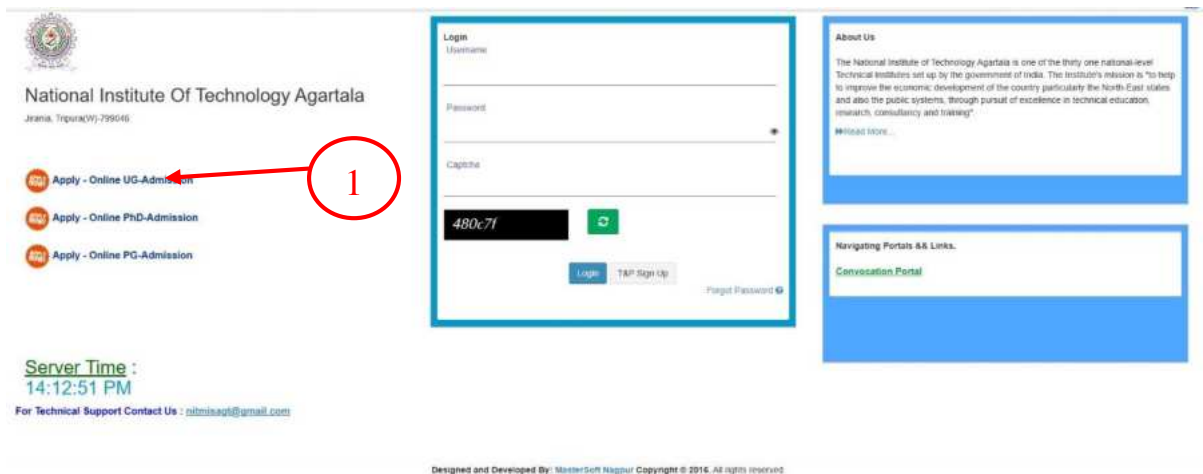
National Institute Of Technology Agartala
Jirania, Tripura(W)-799046

Apply - Online UG-Admission

1

Apply - Online PhD-Admission

Apply - Online PG-Admission

Login
Username

Password

Captcha

480c7f

Login T&P Sign Up

Forgot Password

About Us

The National Institute of Technology Agartala is one of the thirty one national-level Technical Institutes set up by the government of India. The Institute's mission is "to help to improve the economic development of the country particularly the North-East states and also the public systems, through pursuit of excellence in technical education, research, consultancy and training".

Read More...

Navigating Portals && Links.

Convocation Portal

Server Time :
14:12:51 PM

For Technical Support Contact Us : nitmisagt@gmail.com

Designed and Developed By: MasterSoft Nagpur Copyright © 2016. All rights reserved